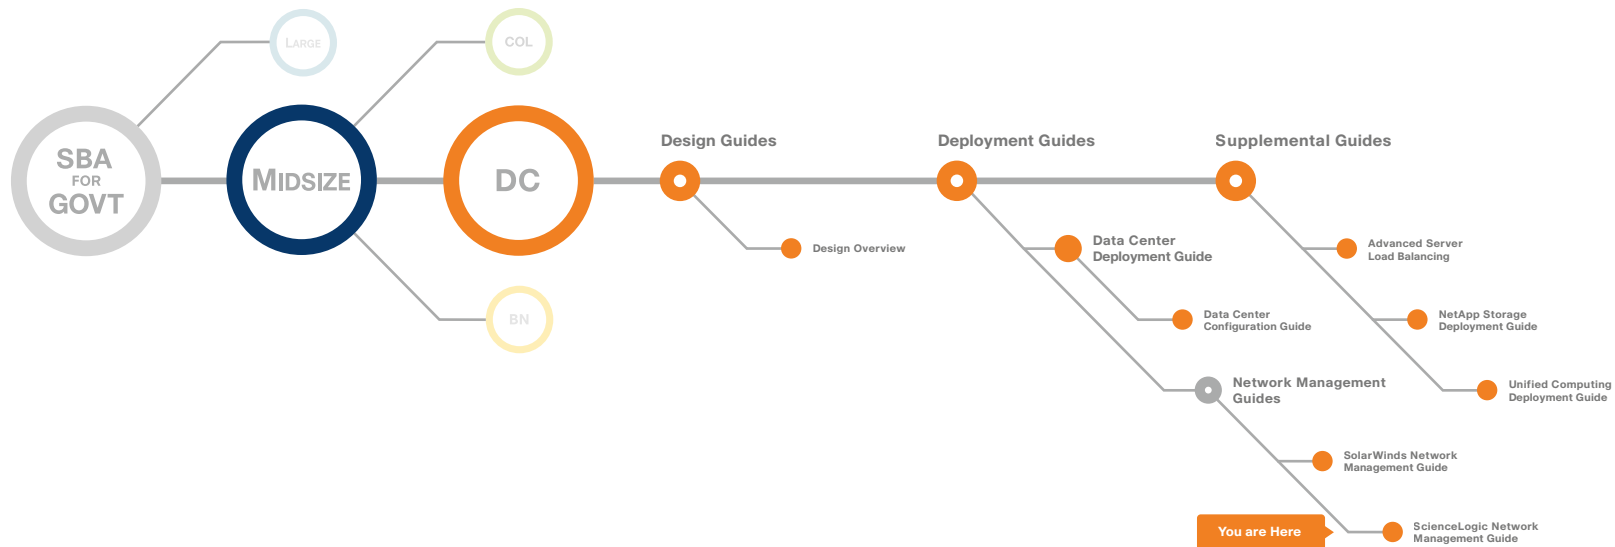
LARGE

COL

SBA
FOR
GOVT

MIDSIZE

DC

BN

Design Guides

Deployment Guides

Supplemental Guides

Design Overview

Data Center
Deployment Guide

Data Center
Configuration Guide

Network Management
Guides

SolarWinds Network
Management Guide

ScienceLogic Network
Management Guide

You are Here

Advanced Server
Load Balancing

NetApp Storage
Deployment Guide

Unified Computing
Deployment Guide